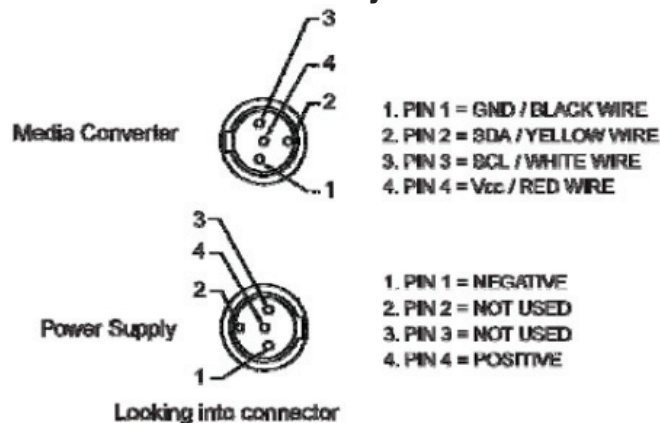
3
4
2
Media Converter
1

1. PIN 1 = GND / BLACK WIRE
2. PIN 2 = SDA / YELLOW WIRE
3. PIN 3 = SCL / WHITE WIRE
4. PIN 4 = Vcc / RED WIRE

3
4
2
Power Supply
1

1. PIN 1 = NEGATIVE
2. PIN 2 = NOT USED
3. PIN 3 = NOT USED
4. PIN 4 = POSITIVE

Looking into connector